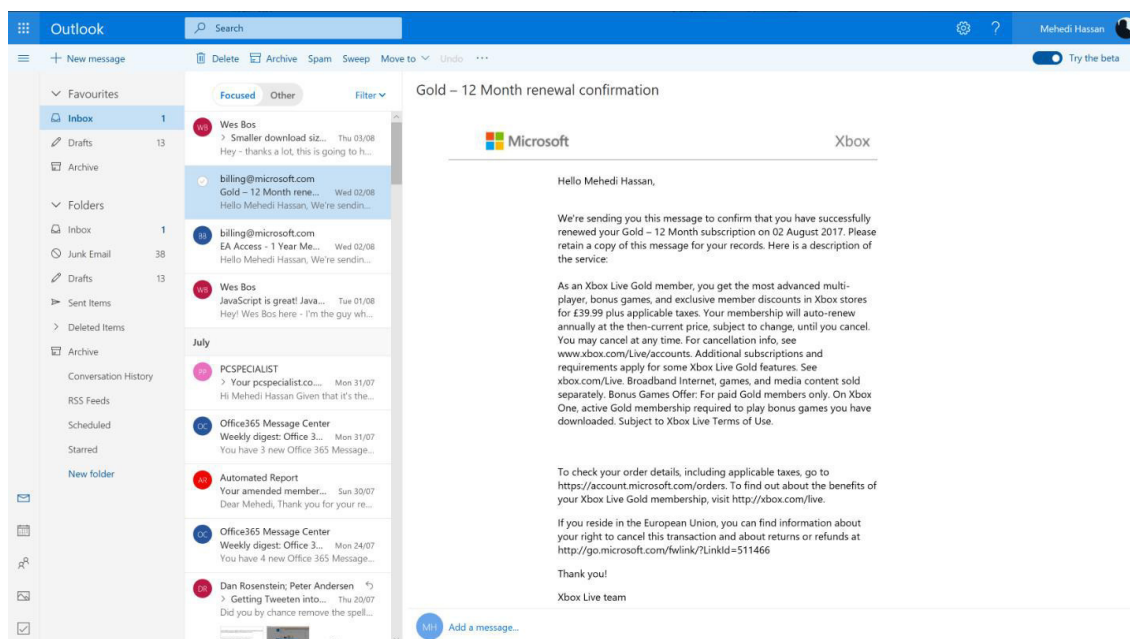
Outlook
Search
Mehedi Hassan
New message
Delete Archive Spam Sweep Move to Undo ···
Try the beta

Favourites
Inbox 1
Drafts 13
Archive
Folders
Inbox 1
Junk Email 38
Drafts 13
Sent Items
Deleted Items
Archive
Conversation History
RSS Feeds
Scheduled
Starred
New folder

Focused Other
Filter

WB Wes Bos
> Smaller download siz... Thu 03/08
Hey - thanks a lot, this is going to h...

billing@microsoft.com
Gold – 12 Month rene... Wed 02/08
Hello Mehedi Hassan, We're sendin...

BI billing@microsoft.com
EA Access - 1 Year Me... Wed 02/08
Hello Mehedi Hassan, We're sendin...

WB Wes Bos
JavaScript is great! Java... Tue 01/08
Hey! Wes Bos here - I'm the guy wh...

July

PP PCSPECIALIST
> Your pcspecialist.co.... Mon 31/07
Hi Mehedi Hassan Given that it's the...

OC Office365 Message Center
Weekly digest: Office 3... Mon 31/07
You have 3 new Office 365 Message...

AR Automated Report
Your amended member... Sun 30/07
Dear Mehedi, Thank you for your re...

OC Office365 Message Center
Weekly digest: Office 3... Mon 24/07
You have 4 new Office 365 Message...

DR Dan Rosenstein; Peter Andersen
> Getting Tweeten into... Thu 20/07
Did you by chance remove the spell...

Gold – 12 Month renewal confirmation

Microsoft
Xbox

Hello Mehedi Hassan,

We're sending you this message to confirm that you have successfully renewed your Gold – 12 Month subscription on 02 August 2017. Please retain a copy of this message for your records. Here is a description of the service:

As an Xbox Live Gold member, you get the most advanced multi-player, bonus games, and exclusive member discounts in Xbox stores for £39.99 plus applicable taxes. Your membership will auto-renew annually at the then-current price, subject to change, until you cancel. You may cancel at any time. For cancellation info, see www.xbox.com/Live/accounts. Additional subscriptions and requirements apply for some Xbox Live Gold features. See xbox.com/Live. Broadband Internet, games, and media content sold separately. Bonus Games Offer: For paid Gold members only. On Xbox One, active Gold membership required to play bonus games you have downloaded. Subject to Xbox Live Terms of Use.

To check your order details, including applicable taxes, go to https://account.microsoft.com/orders. To find out about the benefits of your Xbox Live Gold membership, visit http://xbox.com/live.

If you reside in the European Union, you can find information about your right to cancel this transaction and about returns or refunds at http://go.microsoft.com/fwlink/?LinkId=511466

Thank you!

Xbox Live team

MH Add a message...